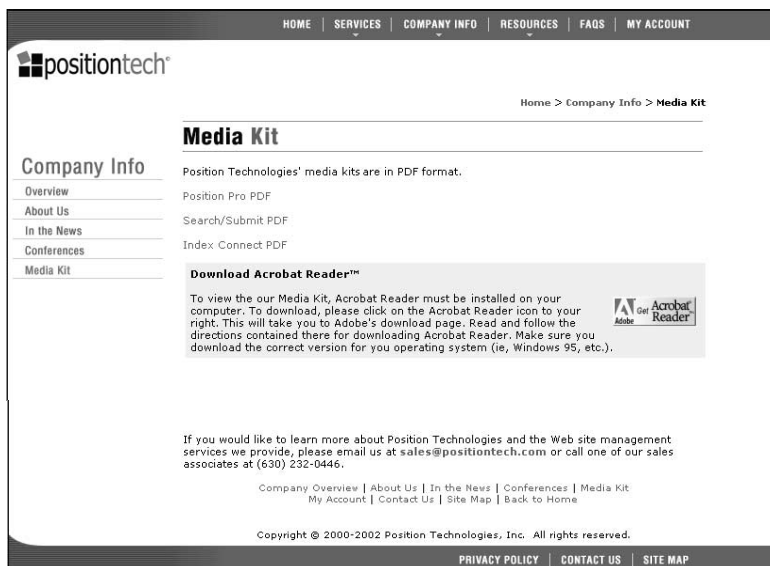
HOME | SERVICES | COMPANY INFO | RESOURCES | FAQS | MY ACCOUNT

positiontech

Home > Company Info > Media Kit

Media Kit

Company Info

Overview
About Us
In the News
Conferences
Media Kit

Position Technologies' media kits are in PDF format.

Position Pro PDF

Search/Submit PDF

Index Connect PDF

Download Acrobat Reader™

To view the our Media Kit, Acrobat Reader must be installed on your computer. To download, please click on the Acrobat Reader icon to your right. This will take you to Adobe's download page. Read and follow the directions contained there for downloading Acrobat Reader. Make sure you download the correct version for you operating system (ie, Windows 95, etc.).

Get Acrobat Reader Adobe

If you would like to learn more about Position Technologies and the Web site management services we provide, please email us at sales@positiontech.com or call one of our sales associates at (630) 232-0446.

Company Overview | About Us | In the News | Conferences | Media Kit
My Account | Contact Us | Site Map | Back to Home

Copyright © 2000-2002 Position Technologies, Inc. All rights reserved.

PRIVACY POLICY | CONTACT US | SITE MAP